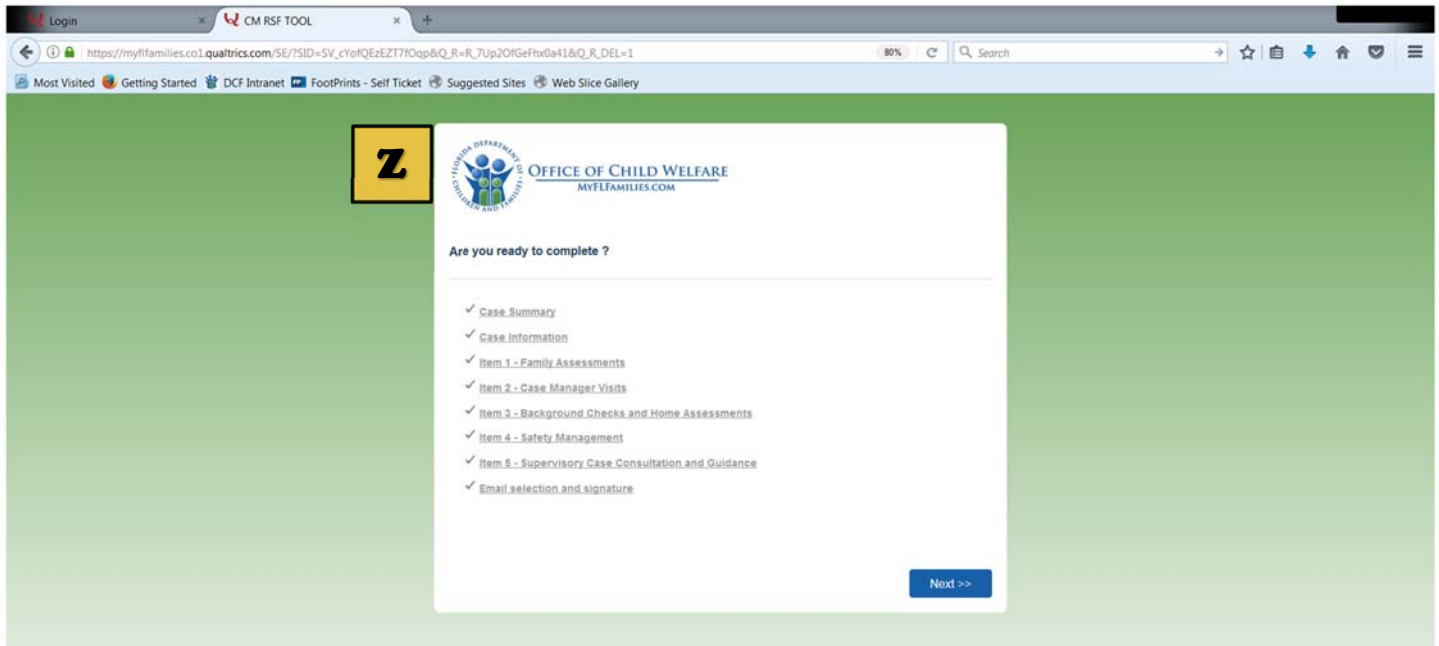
Login ×
CM RSF TOOL ×
+

https://myflfamilies.co1.qualtrics.com/SE/?SID=SV_cYofQEzEZT7fOqp&Q_R=R_7Up2OfGeFhx0a41&Q_R_DEL=1
80%
Search

Most Visited
Getting Started
DCF Intranet
FootPrints - Self Ticket
Suggested Sites
Web Slice Gallery

Z

FLORIDA DEPARTMENT OF CHILDREN AND FAMILIES
OFFICE OF CHILD WELFARE
MYFLFAMILIES.COM

Are you ready to complete ?

✓ Case Summary
✓ Case Information
✓ Item 1 - Family Assessments
✓ Item 2 - Case Manager Visits
✓ Item 3 - Background Checks and Home Assessments
✓ Item 4 - Safety Management
✓ Item 5 - Supervisory Case Consultation and Guidance
✓ Email selection and signature

Next >>